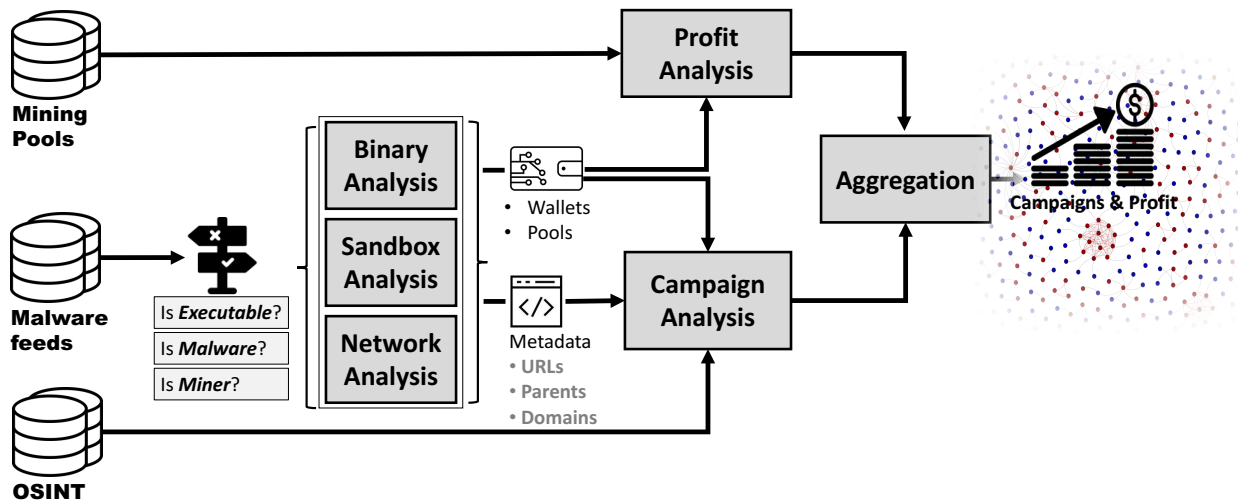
Mining Pools

Malware feeds

OSINT

Is *Executable*?

Is *Malware*?

Is *Miner*?

Binary Analysis

Sandbox Analysis

Network Analysis

• Wallets
• Pools

Metadata
• URLs
• Parents
• Domains

Profit Analysis

Campaign Analysis

Aggregation

Campaigns & Profit